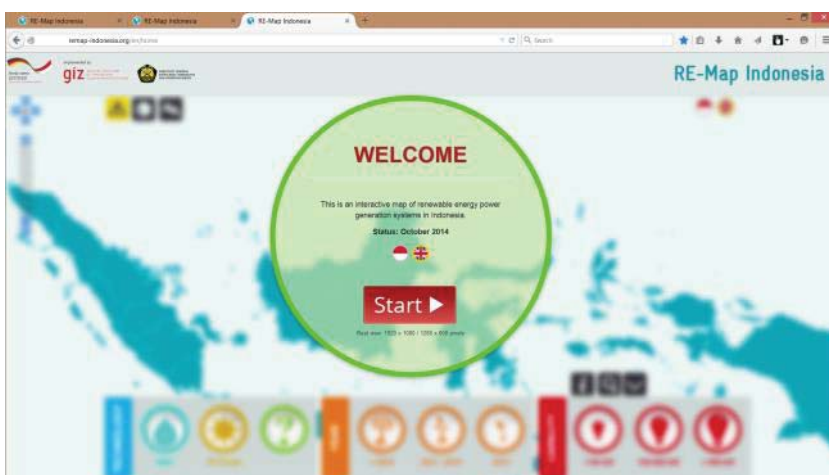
RE-Map Indonesia
RE-Map Indonesia
RE-Map Indonesia
remap-indonesia.org/en/home
Search

giz

RE-Map Indonesia

WELCOME

This is an interactive map of renewable energy power generation systems in Indonesia.

Status: October 2014

Start ▶

Best view: 1920 x 1080 / 1280 x 800 pixels